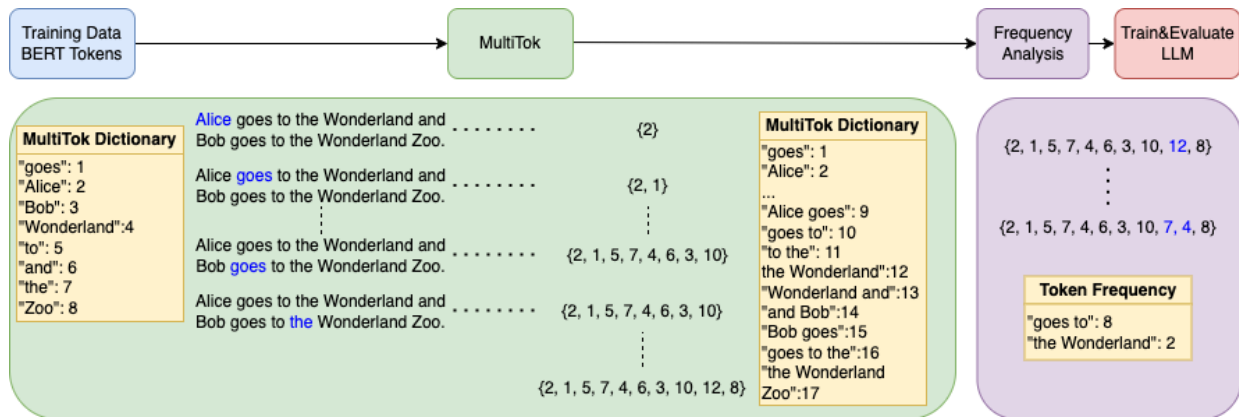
Training Data BERT Tokens

MultiTok

Frequency Analysis

Train&Evaluate LLM

MultiTok Dictionary
"goes": 1
"Alice": 2
"Bob": 3
"Wonderland":4
"to": 5
"and": 6
"the": 7
"Zoo": 8

Alice goes to the Wonderland and Bob goes to the Wonderland Zoo.

{2}

Alice goes to the Wonderland and Bob goes to the Wonderland Zoo.

{2, 1}

Alice goes to the Wonderland and Bob goes to the Wonderland Zoo.

{2, 1, 5, 7, 4, 6, 3, 10}

Alice goes to the Wonderland and Bob goes to the Wonderland Zoo.

{2, 1, 5, 7, 4, 6, 3, 10}

{2, 1, 5, 7, 4, 6, 3, 10, 12, 8}

MultiTok Dictionary
"goes": 1
"Alice": 2
...
"Alice goes": 9
"goes to": 10
"to the": 11
the Wonderland":12
"Wonderland and":13
"and Bob":14
"Bob goes":15
"goes to the":16
"the Wonderland Zoo":17

{2, 1, 5, 7, 4, 6, 3, 10, 12, 8}

{2, 1, 5, 7, 4, 6, 3, 10, 7, 4, 8}

Token Frequency
"goes to": 8
"the Wonderland": 2